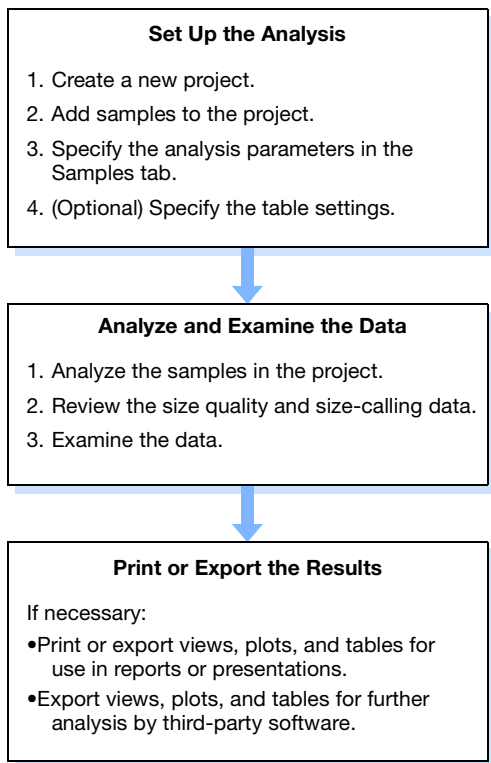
Set Up the Analysis

1. Create a new project.

2. Add samples to the project.

3. Specify the analysis parameters in the Samples tab.

4. (Optional) Specify the table settings.

Analyze and Examine the Data

1. Analyze the samples in the project.

2. Review the size quality and size-calling data.

3. Examine the data.

Print or Export the Results

If necessary:

•Print or export views, plots, and tables for use in reports or presentations.

•Export views, plots, and tables for further analysis by third-party software.